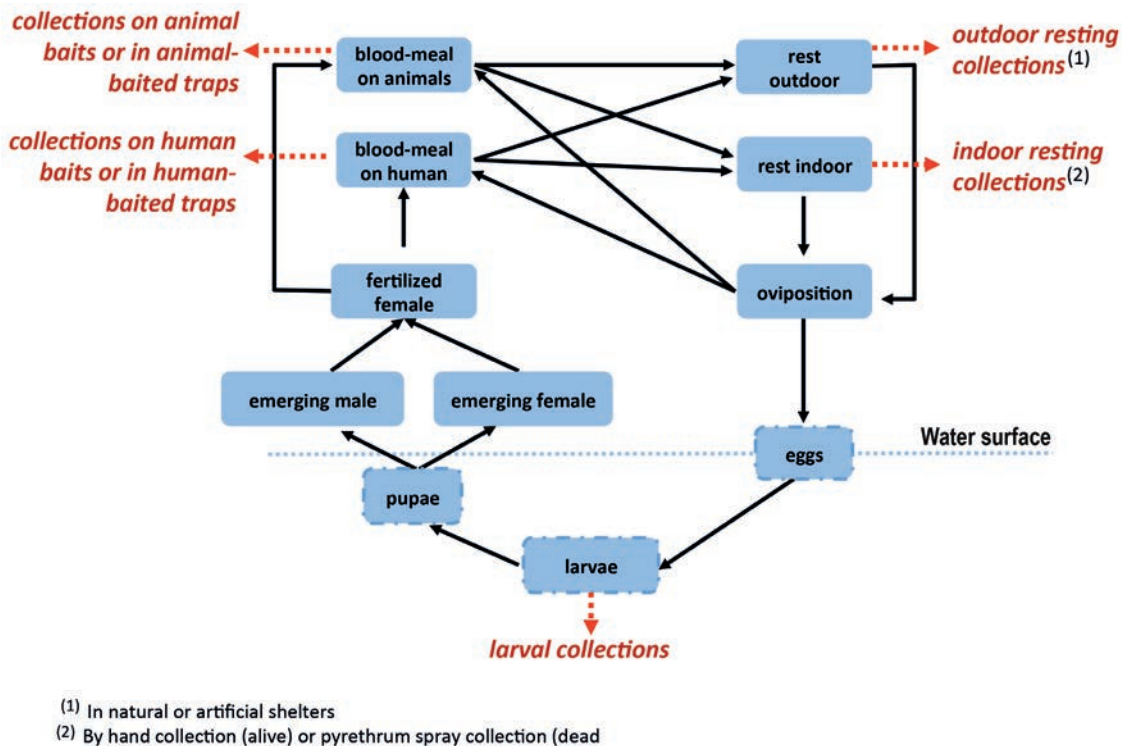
collections on animal baits or in animal-baited traps

blood-meal on animals

rest outdoor

outdoor resting collections$^{(1)}$

collections on human baits or in human-baited traps

blood-meal on human

rest indoor

indoor resting collections$^{(2)}$

fertilized female

oviposition

emerging male

emerging female

Water surface

eggs

pupae

larvae

larval collections

$^{(1)}$ In natural or artificial shelters
$^{(2)}$ By hand collection (alive) or pyrethrum spray collection (dead